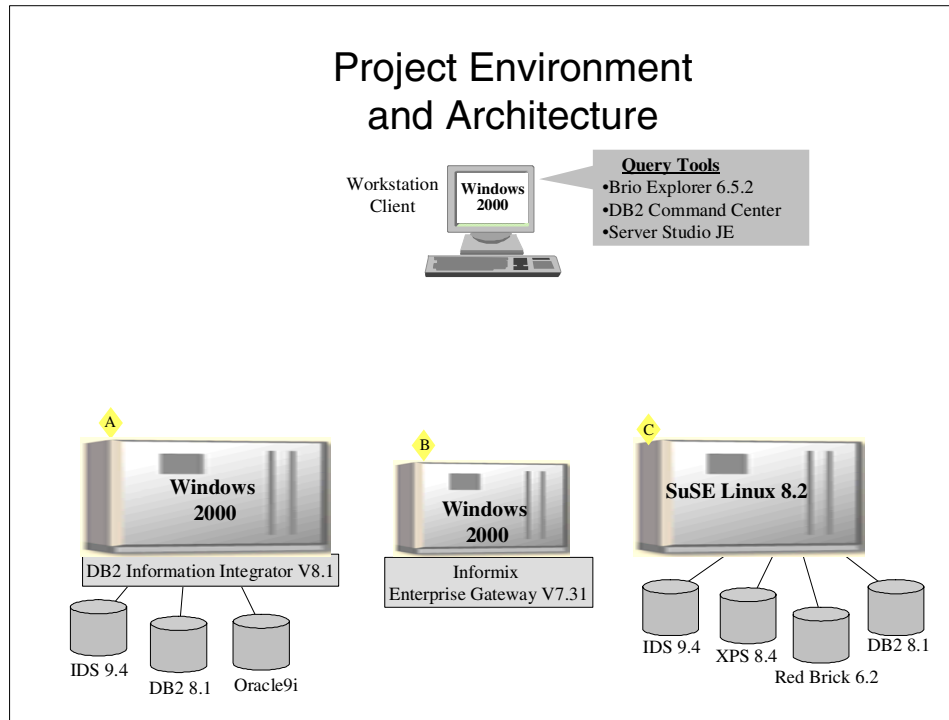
Project Environment and Architecture

Workstation Client

Windows 2000

Query Tools
•Brio Explorer 6.5.2
•DB2 Command Center
•Server Studio JE

A

Windows 2000

DB2 Information Integrator V8.1

IDS 9.4

DB2 8.1

Oracle9i

B

Windows 2000

Informix Enterprise Gateway V7.31

C

SuSE Linux 8.2

IDS 9.4

XPS 8.4

Red Brick 6.2

DB2 8.1